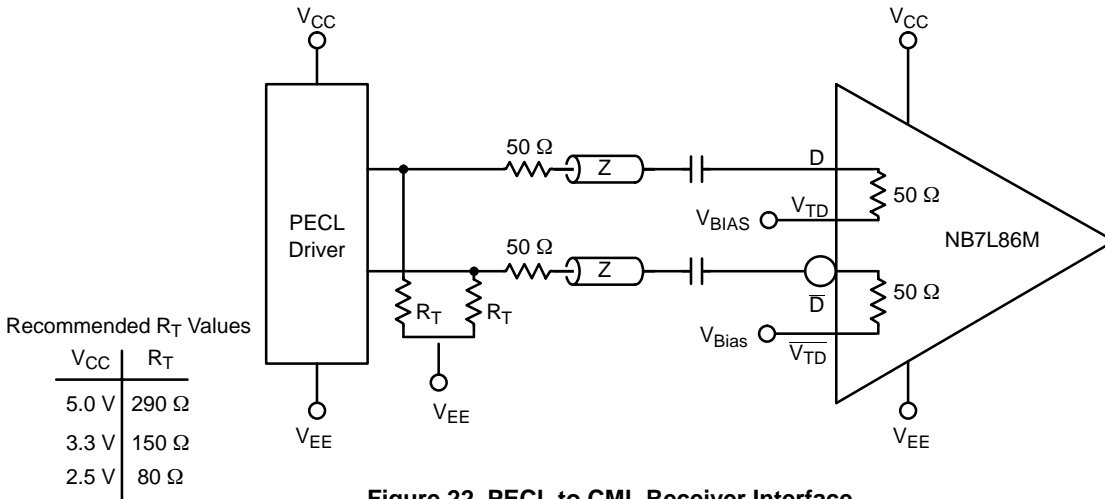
$V_{CC}$

$V_{CC}$

PECL Driver

50 Ω

Z

D

50 Ω

$V_{BIAS}$

$V_{TD}$

NB7L86M

50 Ω

Z

$R_T$

$R_T$

$\overline{D}$

50 Ω

$V_{Bias}$

$\overline{V_{TD}}$

Recommended $R_T$ Values

| $V_{CC}$ | $R_T$ |
|---|---|
| 5.0 V | 290 Ω |
| 3.3 V | 150 Ω |
| 2.5 V | 80 Ω |

$V_{EE}$

$V_{EE}$

$V_{EE}$

Figure 22. PECL to CML Receiver Interface